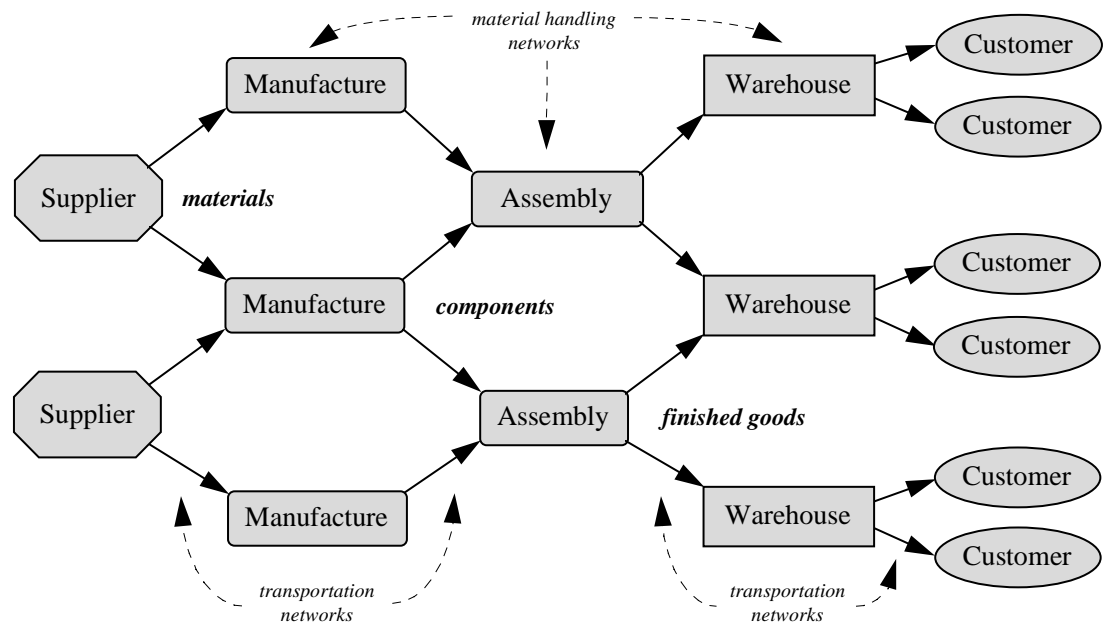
material handling networks

Manufacture

Warehouse

Customer

Customer

Supplier

materials

Assembly

Customer

Manufacture

components

Warehouse

Customer

Supplier

Assembly

finished goods

Customer

Manufacture

Warehouse

Customer

transportation networks

transportation networks